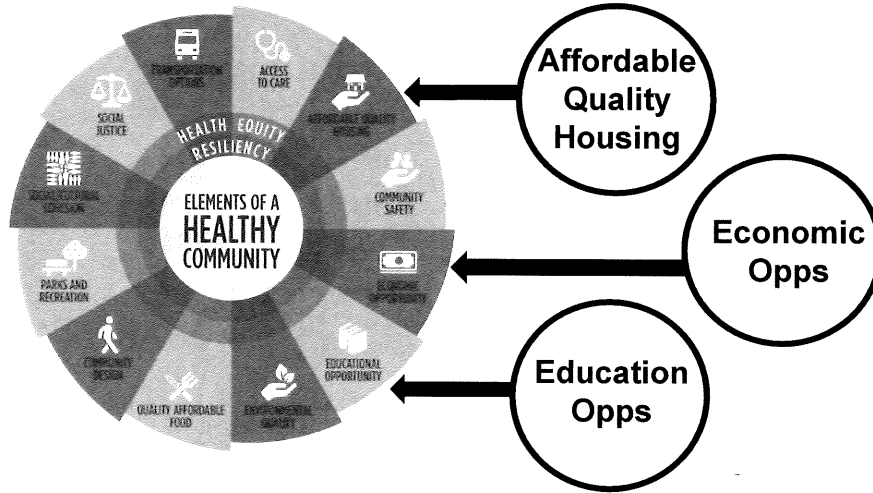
TRANSPORTATION OPTIONS

ACCESS TO CARE

AFFORDABLE QUALITY HOUSING

COMMUNITY SAFETY

ECONOMIC OPPORTUNITY

EDUCATIONAL OPPORTUNITY

ENVIRONMENTAL QUALITY

QUALITY AFFORDABLE FOOD

COMMUNITY DESIGN

PARKS AND RECREATION

SOCIO-CULTURAL COHESION

SOCIAL JUSTICE

HEALTH EQUITY

RESILIENCY

ELEMENTS OF A HEALTHY COMMUNITY

Affordable Quality Housing

Economic Opps

Education Opps